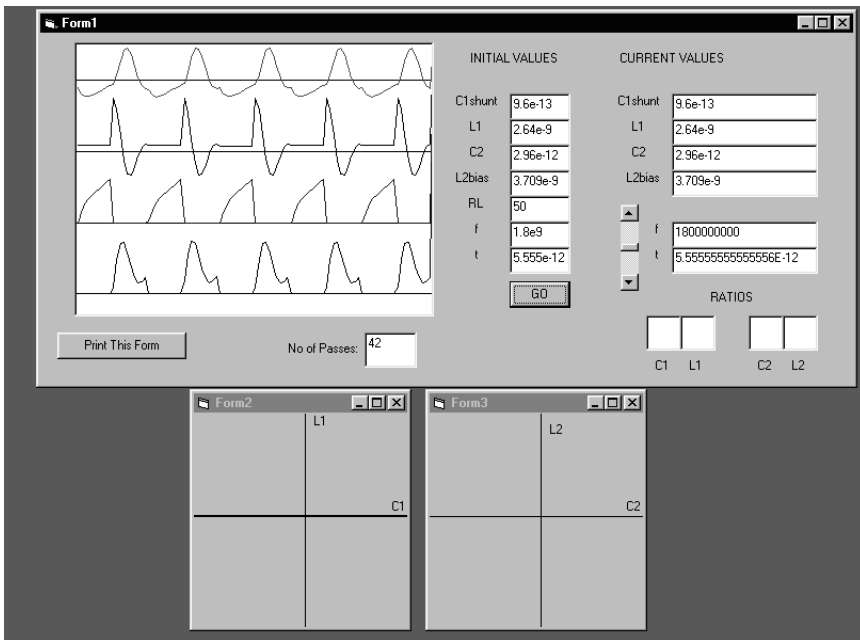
Form1

INITIAL VALUES

C1shunt 9.6e-13
L1 2.64e-9
C2 2.96e-12
L2bias 3.709e-9
RL 50
f 1.8e9
t 5.555e-12

GO

CURRENT VALUES

C1shunt 9.6e-13
L1 2.64e-9
C2 2.96e-12
L2bias 3.709e-9

f 1800000000
t 5.55555555555556E-12

RATIOS

C1 L1 C2 L2

Print This Form

No of Passes: 42

Form2
L1
C1

Form3
L2
C2